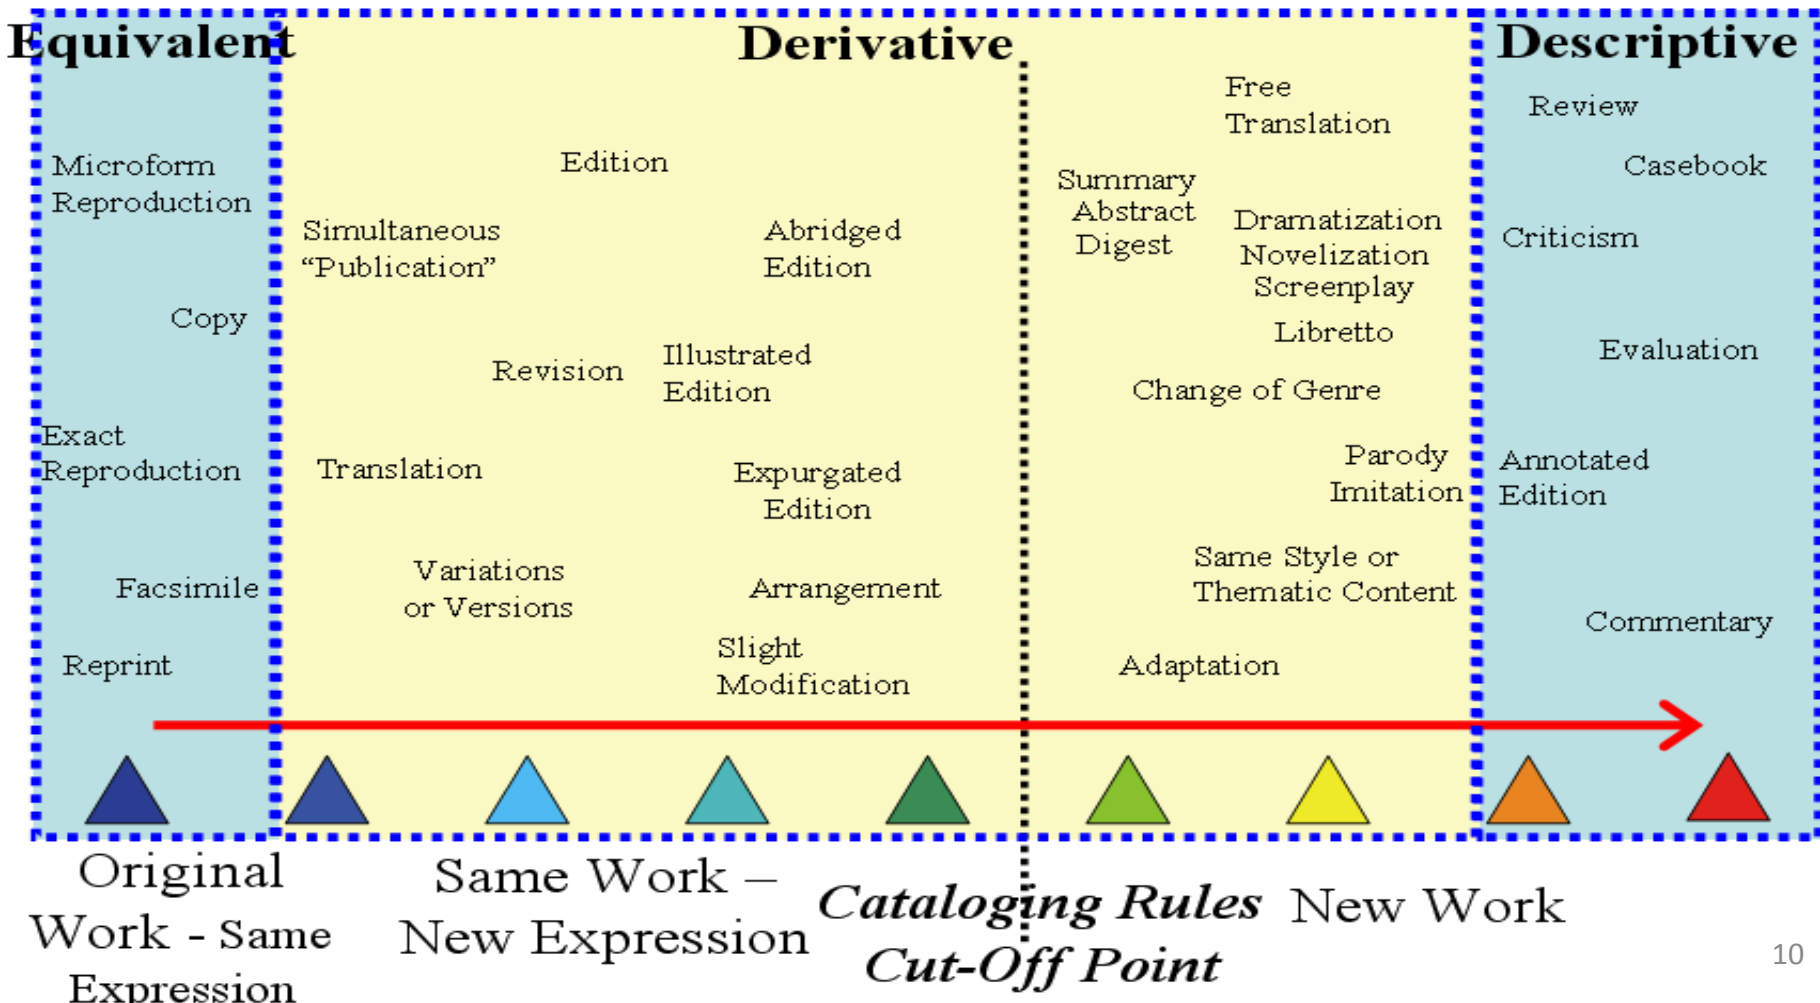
Equivalent

Microform Reproduction

Copy

Exact Reproduction

Facsimile

Reprint

Derivative

Edition

Simultaneous "Publication"

Abridged Edition

Revision

Illustrated Edition

Translation

Expurgated Edition

Variations or Versions

Arrangement

Slight Modification

Free Translation

Summary Abstract Digest

Dramatization Novelization Screenplay

Libretto

Change of Genre

Parody Imitation

Same Style or Thematic Content

Adaptation

Descriptive

Review

Casebook

Criticism

Evaluation

Annotated Edition

Commentary

Original Work - Same Expression

Same Work – New Expression

Cataloging Rules Cut-Off Point

New Work

10